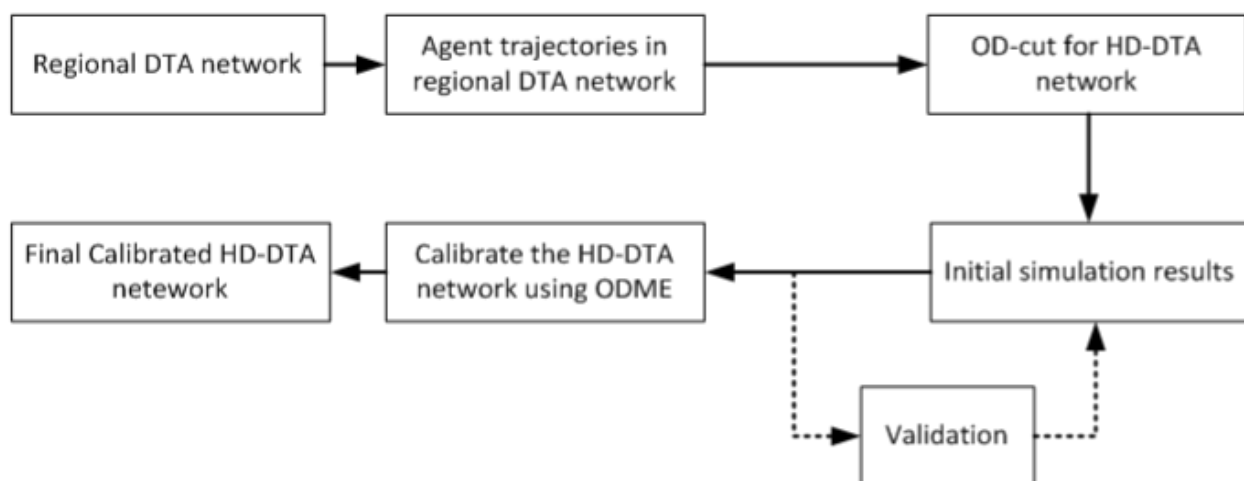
Regional DTA network

Agent trajectories in regional DTA network

OD-cut for HD-DTA network

Initial simulation results

Calibrate the HD-DTA network using ODME

Final Calibrated HD-DTA netework

Validation